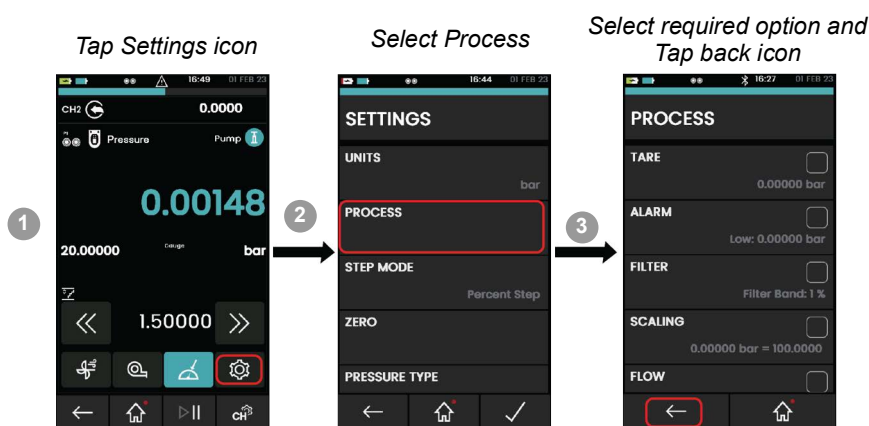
Tap Settings icon

Select Process

Select required option and Tap back icon

1

16:49 01 FEB 23

CH2

0.0000

Pressure

Pump

0.00148

20.00000

Gauge

bar

1.50000

CH

2

16:44 01 FEB 23

SETTINGS

UNITS

bar

PROCESS

STEP MODE

Percent Step

ZERO

PRESSURE TYPE

3

16:27 01 FEB 23

PROCESS

TARE

0.00000 bar

ALARM

Low: 0.00000 bar

FILTER

Filter Band: 1 %

SCALING

0.00000 bar = 100.0000

FLOW